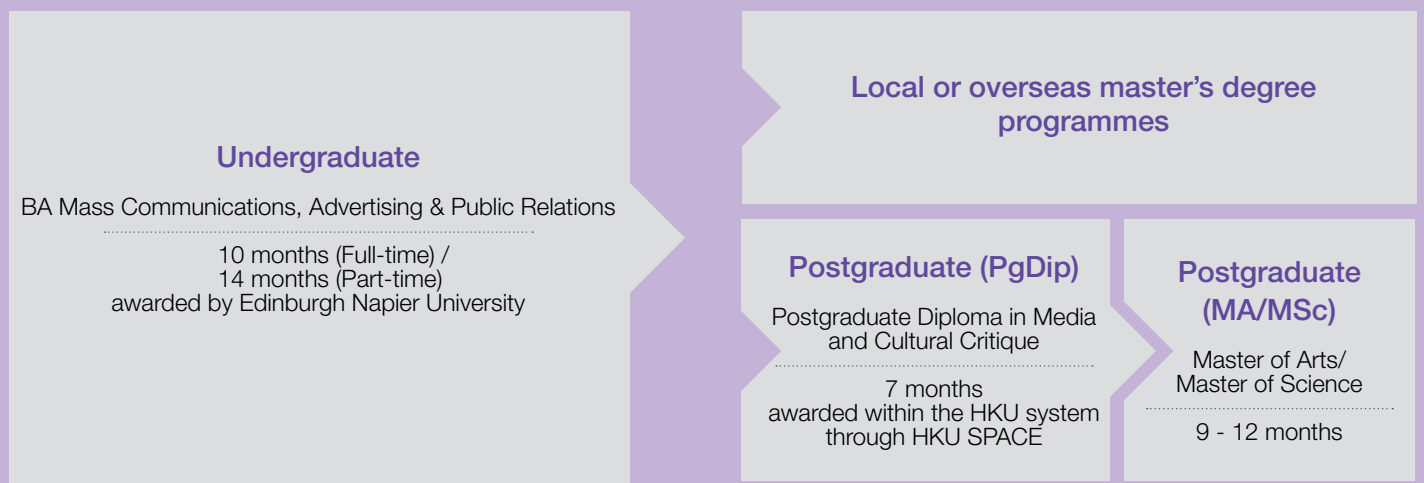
Undergraduate

BA Mass Communications, Advertising & Public Relations

10 months (Full-time) / 14 months (Part-time) awarded by Edinburgh Napier University

Local or overseas master's degree programmes

Postgraduate (PgDip)

Postgraduate Diploma in Media and Cultural Critique

7 months awarded within the HKU system through HKU SPACE

Postgraduate (MA/MSc)

Master of Arts/ Master of Science

9 - 12 months